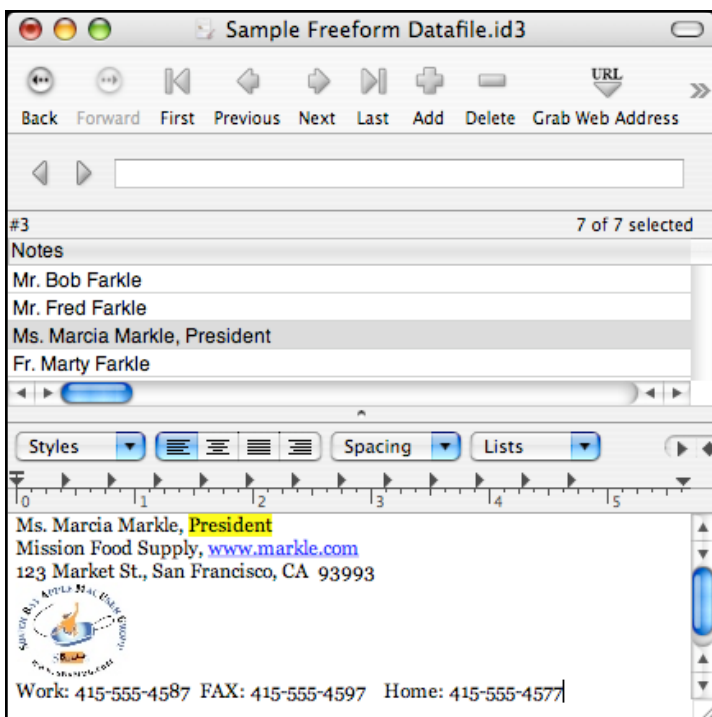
Sample Freeform Datafile.id3

Back Forward First Previous Next Last Add Delete Grab Web Address

URL

#3

7 of 7 selected

Notes

Mr. Bob Farkle

Mr. Fred Farkle

Ms. Marcia Markle, President

Fr. Marty Farkle

Styles

Spacing

Lists

0 1 2 3 4 5

Ms. Marcia Markle, President
Mission Food Supply, www.markle.com
123 Market St., San Francisco, CA 93993

South Bay Apple Macintosh User Group

Work: 415-555-4587 FAX: 415-555-4597 Home: 415-555-4577